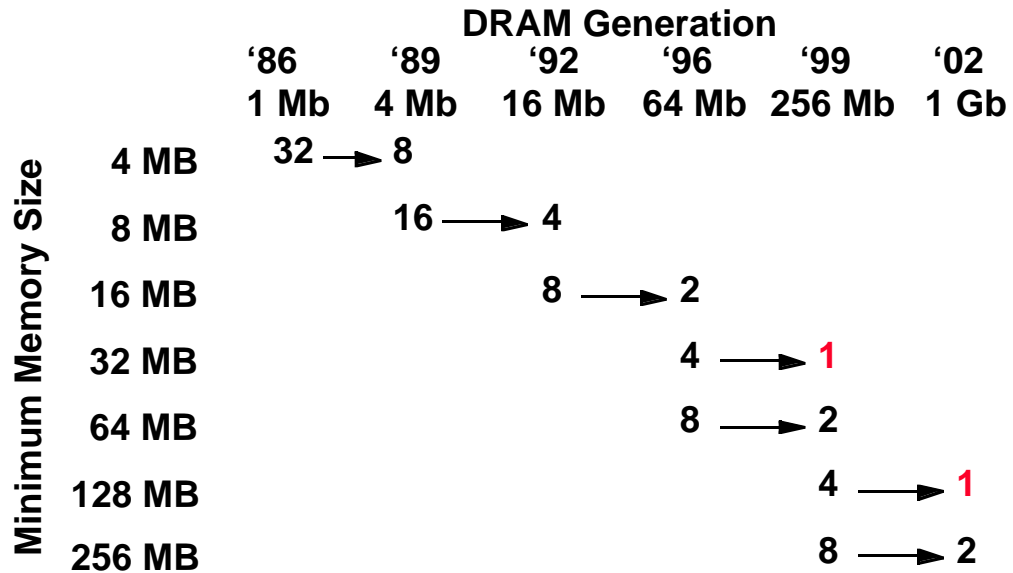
DRAM Generation

| Minimum Memory Size | '86 1 Mb | '89 4 Mb | '92 16 Mb | '96 64 Mb | '99 256 Mb | '02 1 Gb |
|---|---|---|---|---|---|---|
| 4 MB | 32 → | 8 | | | | |
| 8 MB | | 16 → | 4 | | | |
| 16 MB | | | 8 → | 2 | | |
| 32 MB | | | | 4 → | 1 | |
| 64 MB | | | | 8 → | 2 | |
| 128 MB | | | | | 4 → | 1 |
| 256 MB | | | | | 8 → | 2 |